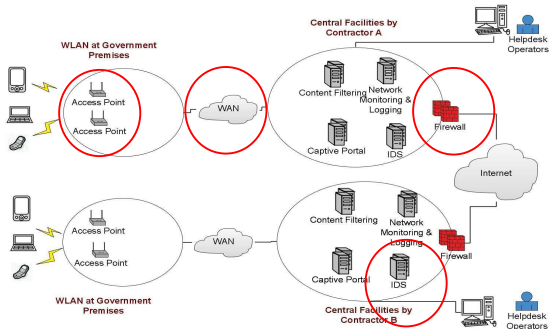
WLAN at Government Premises

Access Point

Access Point

WAN

Central Facilities by Contractor A

Content Filtering

Network Monitoring & Logging

Captive Portal

IDS

Firewall

Helpdesk Operators

Internet

Access Point

Access Point

WAN

Content Filtering

Network Monitoring & Logging

Captive Portal

IDS

Firewall

WLAN at Government Premises

Central Facilities by Contractor B

Helpdesk Operators